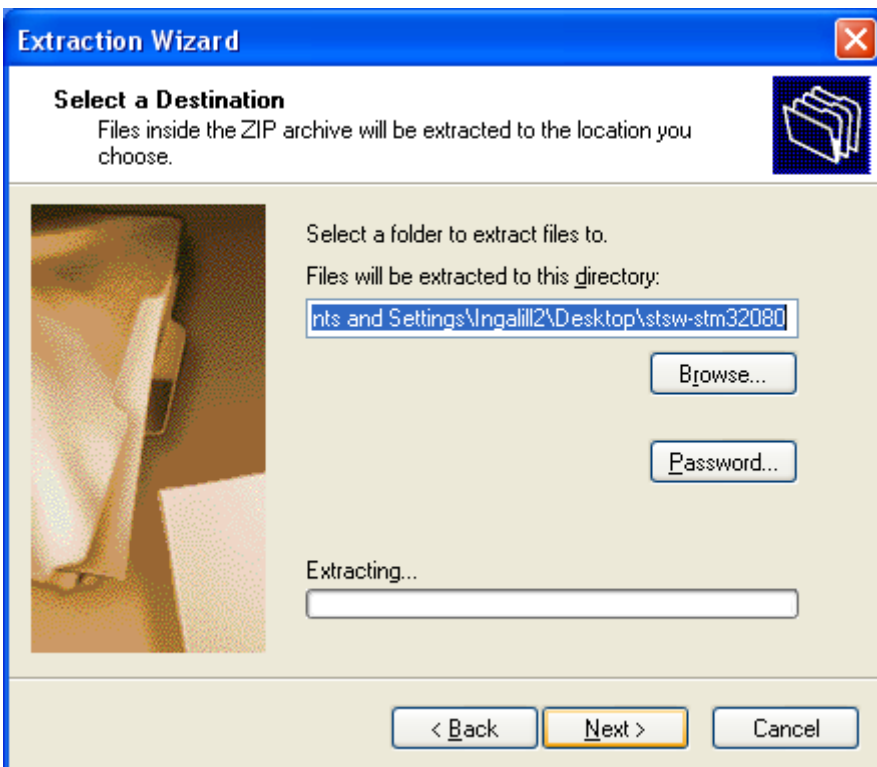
Extraction Wizard

Select a Destination
Files inside the ZIP archive will be extracted to the location you choose.

Select a folder to extract files to.

Files will be extracted to this directory:

nts and Settings\Ingalill2\Desktop\stsw-stm32080

Browse...

Password...

Extracting...

< Back

Next >

Cancel